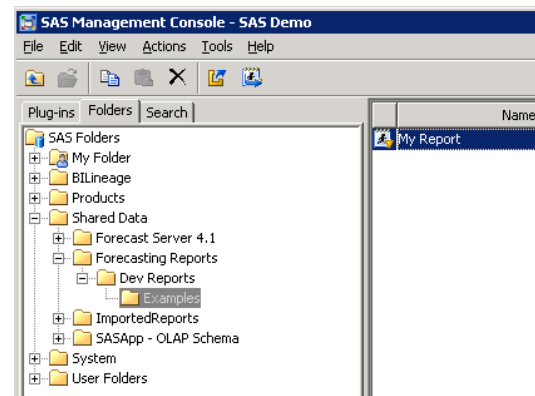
SAS Management Console - SAS Demo

File Edit View Actions Tools Help

Plug-ins Folders Search

SAS Folders
My Folder
BILineage
Products
Shared Data
Forecast Server 4.1
Forecasting Reports
Dev Reports
Examples
ImportedReports
SASApp - OLAP Schema
System
User Folders

Name
My Report